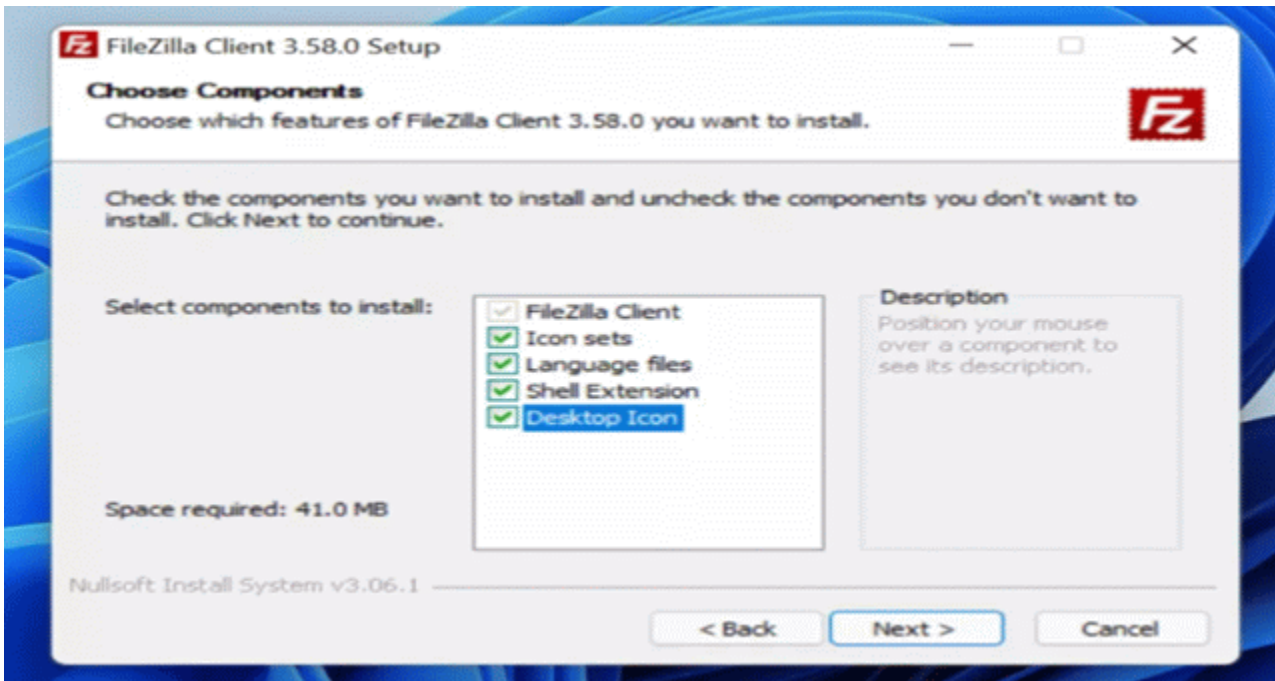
FileZilla Client 3.58.0 Setup

Choose Components

Choose which features of FileZilla Client 3.58.0 you want to install.

Check the components you want to install and uncheck the components you don't want to install. Click Next to continue.

Select components to install:

FileZilla Client
Icon sets
Language files
Shell Extension
Desktop Icon

Description

Position your mouse over a component to see its description.

Space required: 41.0 MB

Nullsoft Install System v3.06.1

< Back

Next >

Cancel